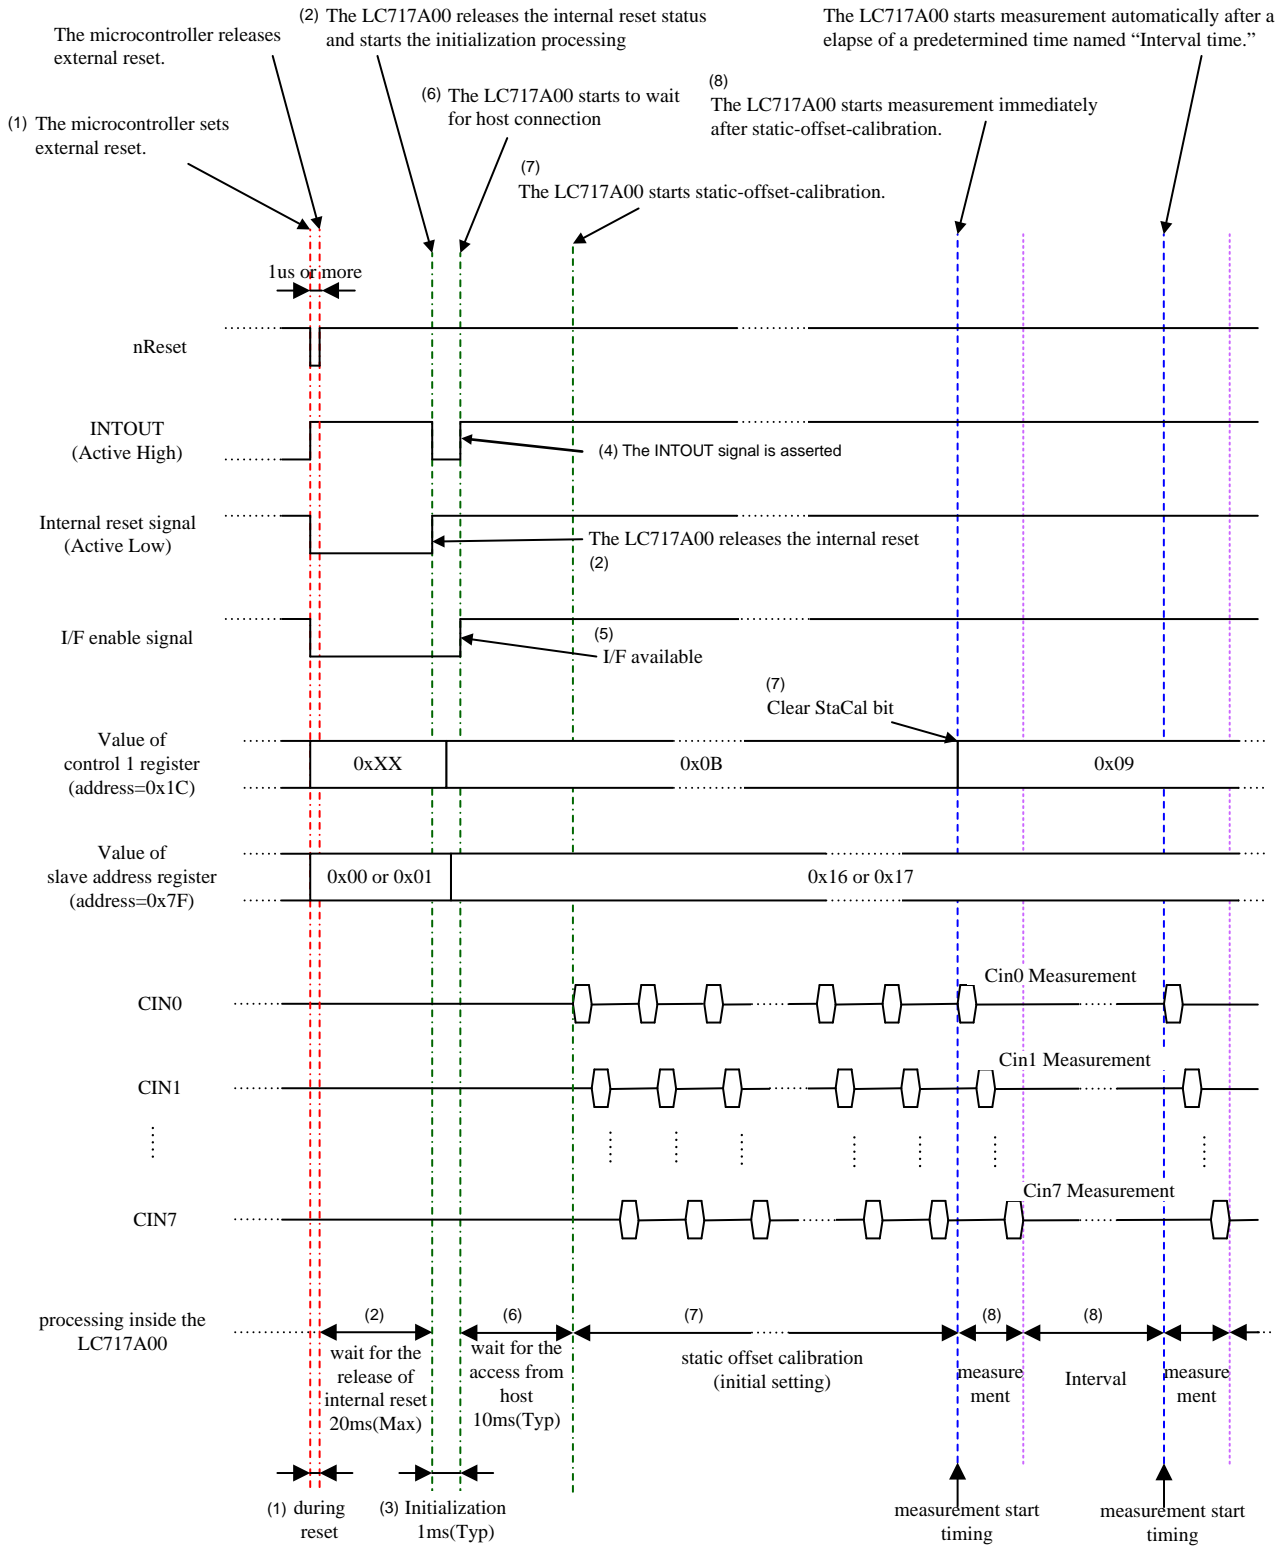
The microcontroller releases external reset.

(2) The LC717A00 releases the internal reset status and starts the initialization processing

The LC717A00 starts measurement automatically after a elapse of a predetermined time named "Interval time."

(1) The microcontroller sets external reset.

(6) The LC717A00 starts to wait for host connection

(8) The LC717A00 starts measurement immediately after static-offset-calibration.

(7) The LC717A00 starts static-offset-calibration.

1us or more

nReset

INTOUT (Active High)

(4) The INTOUT signal is asserted

Internal reset signal (Active Low)

The LC717A00 releases the internal reset (2)

I/F enable signal

(5) I/F available

(7) Clear StaCal bit

Value of control 1 register (address=0x1C)

0xXX

0x0B

0x09

Value of slave address register (address=0x7F)

0x00 or 0x01

0x16 or 0x17

Cin0 Measurement

CIN0

Cin1 Measurement

CIN1

Cin7 Measurement

CIN7

processing inside the LC717A00

(2) wait for the release of internal reset 20ms(Max)

(6) wait for the access from host 10ms(Typ)

(7) static offset calibration (initial setting)

(8) measure ment

(8) Interval

measure ment

(1) during reset

(3) Initialization 1ms(Typ)

measurement start timing

measurement start timing